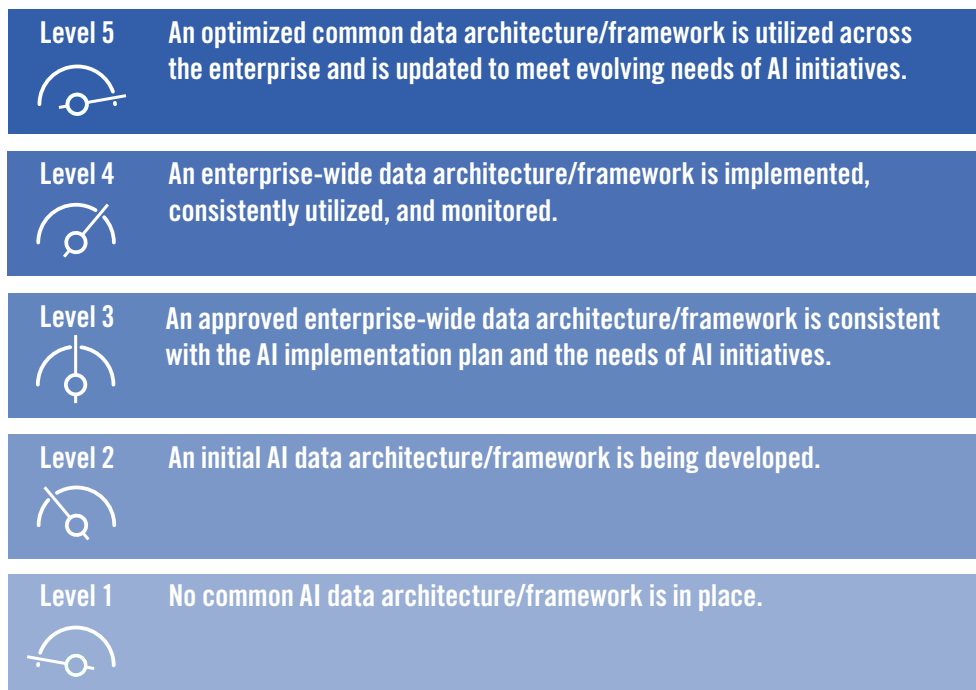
Level 5

An optimized common data architecture/framework is utilized across the enterprise and is updated to meet evolving needs of AI initiatives.

Level 4

An enterprise-wide data architecture/framework is implemented, consistently utilized, and monitored.

Level 3

An approved enterprise-wide data architecture/framework is consistent with the AI implementation plan and the needs of AI initiatives.

Level 2

An initial AI data architecture/framework is being developed.

Level 1

No common AI data architecture/framework is in place.